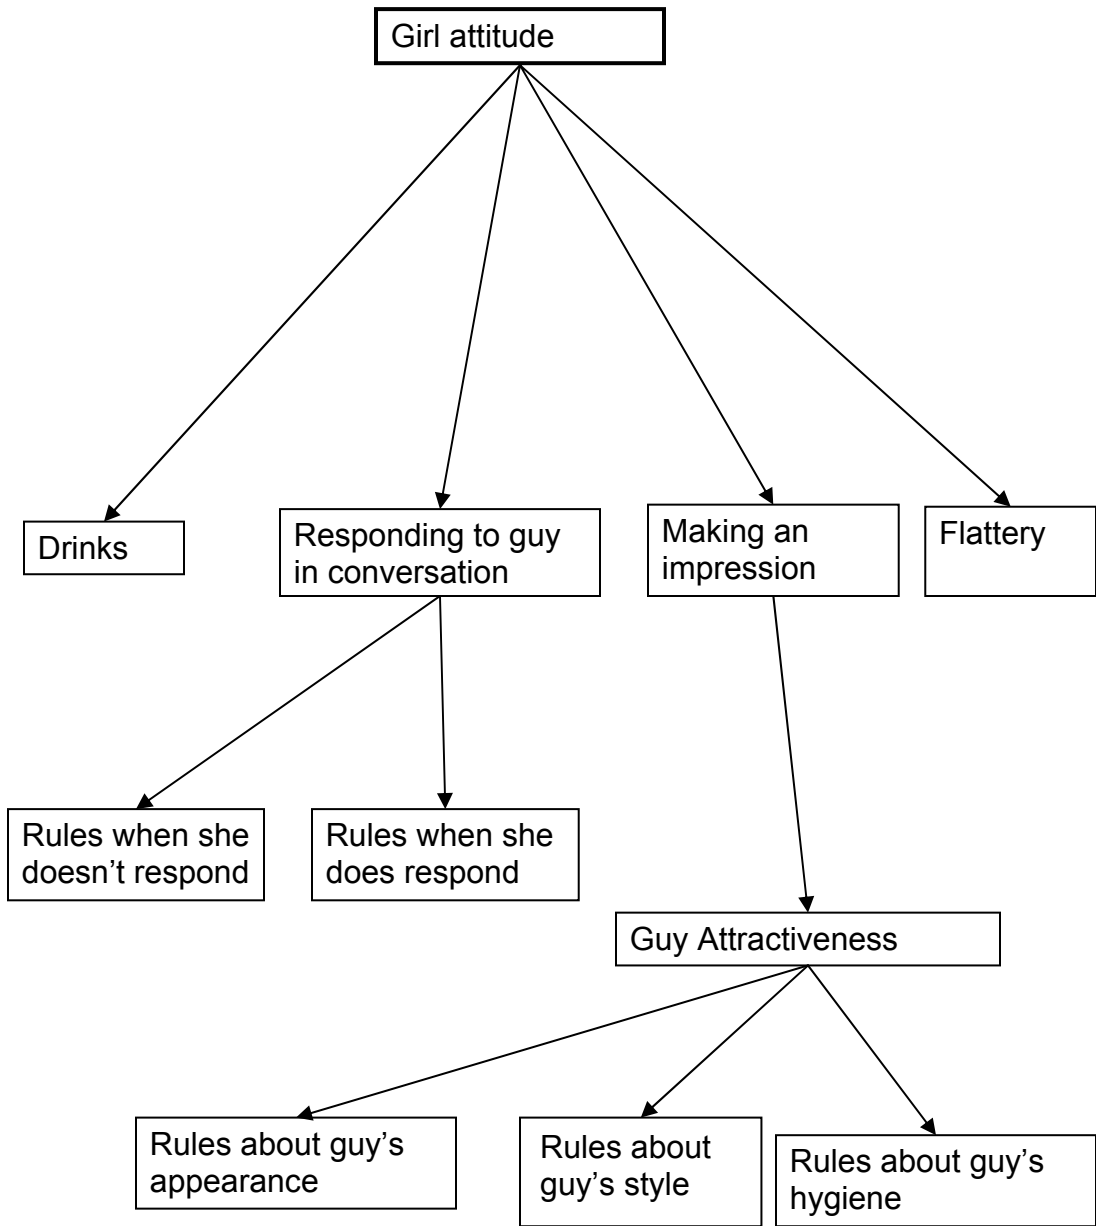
Girl attitude

Drinks

Responding to guy in conversation

Making an impression

Flattery

Rules when she doesn’t respond

Rules when she does respond

Guy Attractiveness

Rules about guy’s appearance

Rules about guy’s style

Rules about guy’s hygiene